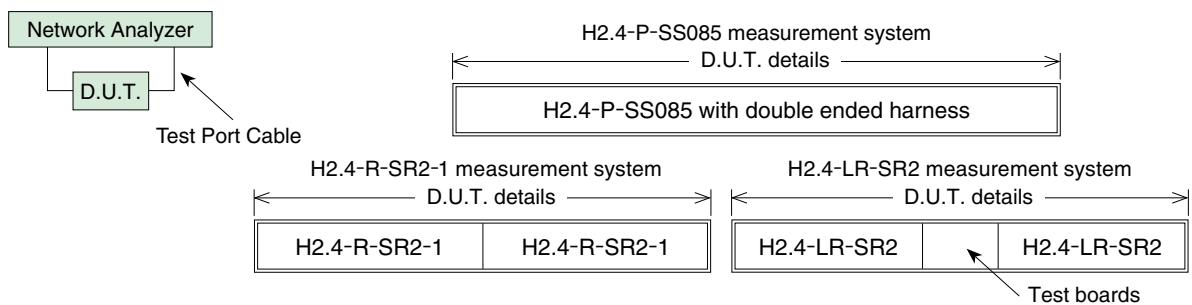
Network Analyzer

D.U.T.

Test Port Cable

H2.4-P-SS085 measurement system

D.U.T. details

H2.4-P-SS085 with double ended harness

H2.4-R-SR2-1 measurement system

D.U.T. details

| H2.4-R-SR2-1 | H2.4-R-SR2-1 |
|---|---|

H2.4-LR-SR2 measurement system

D.U.T. details

| H2.4-LR-SR2 | | H2.4-LR-SR2 |
|---|---|---|

Test boards